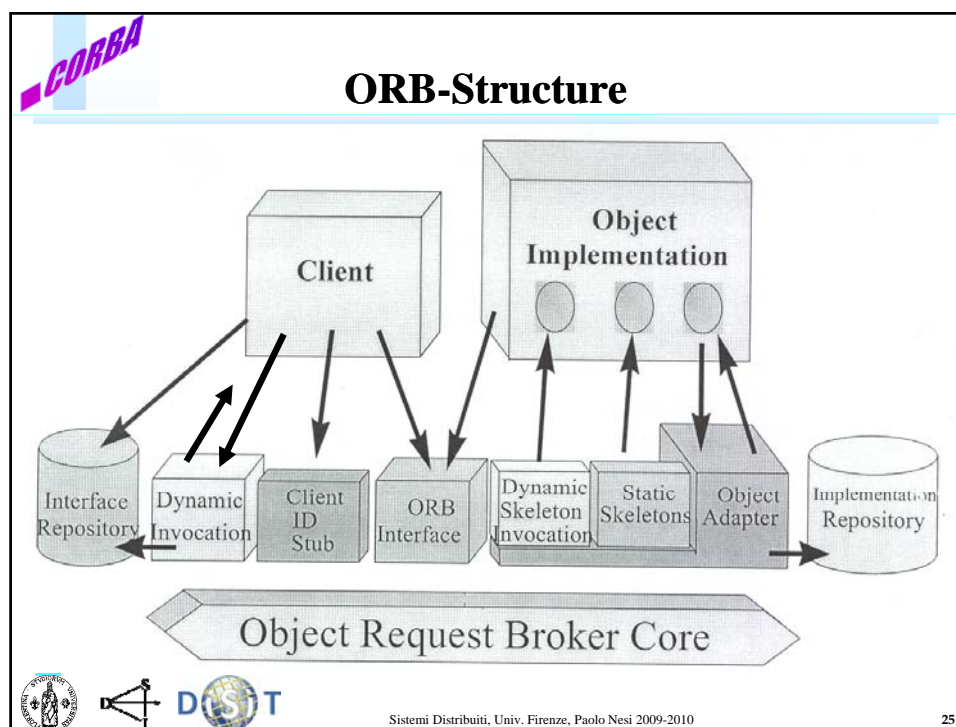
CORBA

ORB-Structure

Object Implementation

Client

Interface Repository

Dynamic Invocation

Client ID Stub

ORB Interface

Dynamic Skeleton Invocation

Static Skeletons

Object Adapter

Implementation Repository

Object Request Broker Core

DISIT

Sistemi Distribuiti, Univ. Firenze, Paolo Nesi 2009-2010

25